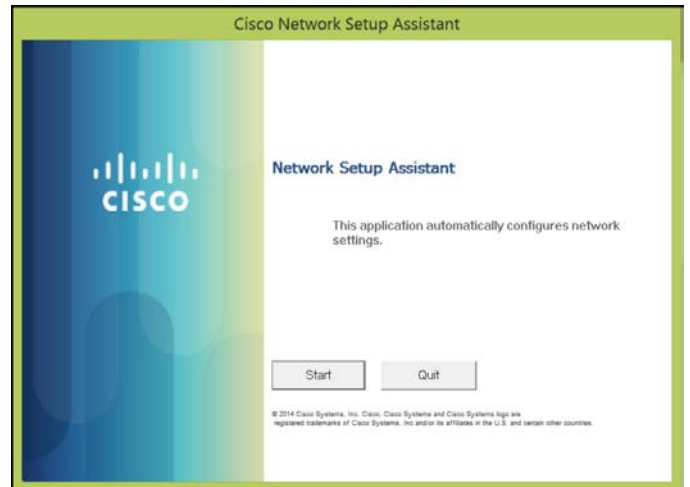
Cisco Network Setup Assistant

cisco

Network Setup Assistant

This application automatically configures network settings.

Start

Quit

© 2014 Cisco Systems, Inc. Cisco, Cisco Systems and Cisco Systems logo are registered trademarks of Cisco Systems, Inc and/or its affiliates in the U.S. and certain other countries.